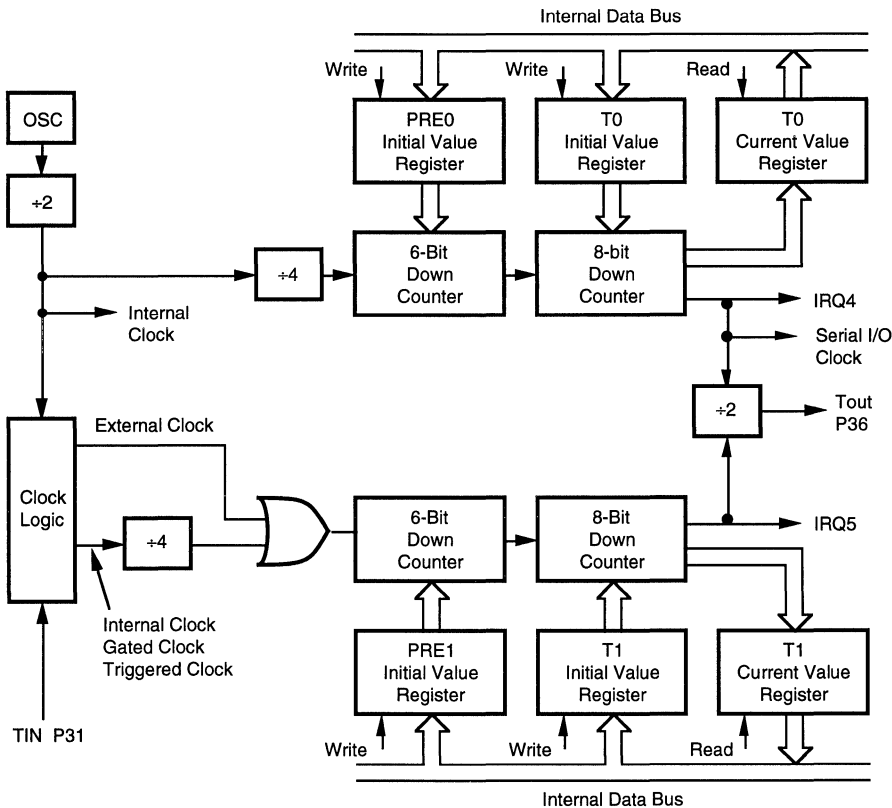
Internal Data Bus

Write

PRE0 Initial Value Register

Write

T0 Initial Value Register

Read

T0 Current Value Register

OSC

$\div 2$

$\div 4$

6-Bit Down Counter

8-bit Down Counter

Internal Clock

IRQ4

Serial I/O Clock

$\div 2$

Tout P36

External Clock

Clock Logic

$\div 4$

6-Bit Down Counter

8-Bit Down Counter

IRQ5

Internal Clock Gated Clock Triggered Clock

PRE1 Initial Value Register

T1 Initial Value Register

T1 Current Value Register

TIN P31

Write

Write

Read

Internal Data Bus